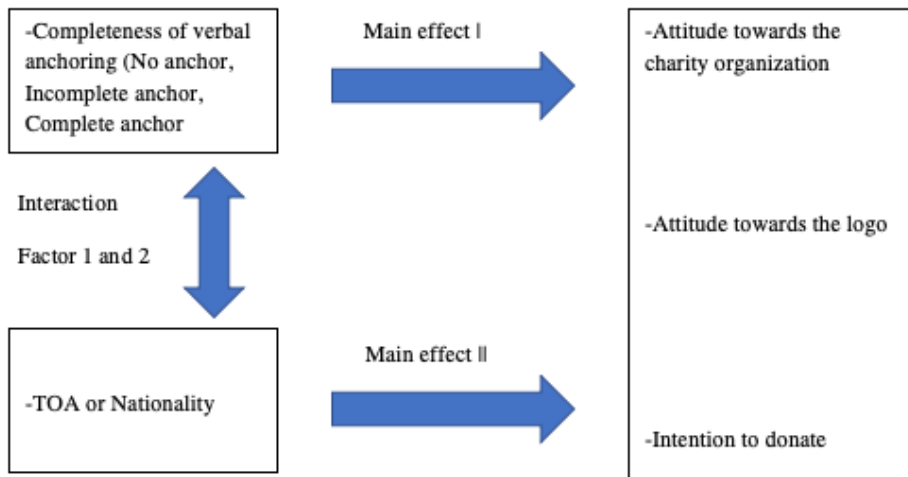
-Completeness of verbal anchoring (No anchor, Incomplete anchor, Complete anchor

Main effect I

-Attitude towards the charity organization

Interaction

Factor 1 and 2

-Attitude towards the logo

Main effect II

-TOA or Nationality

-Intention to donate